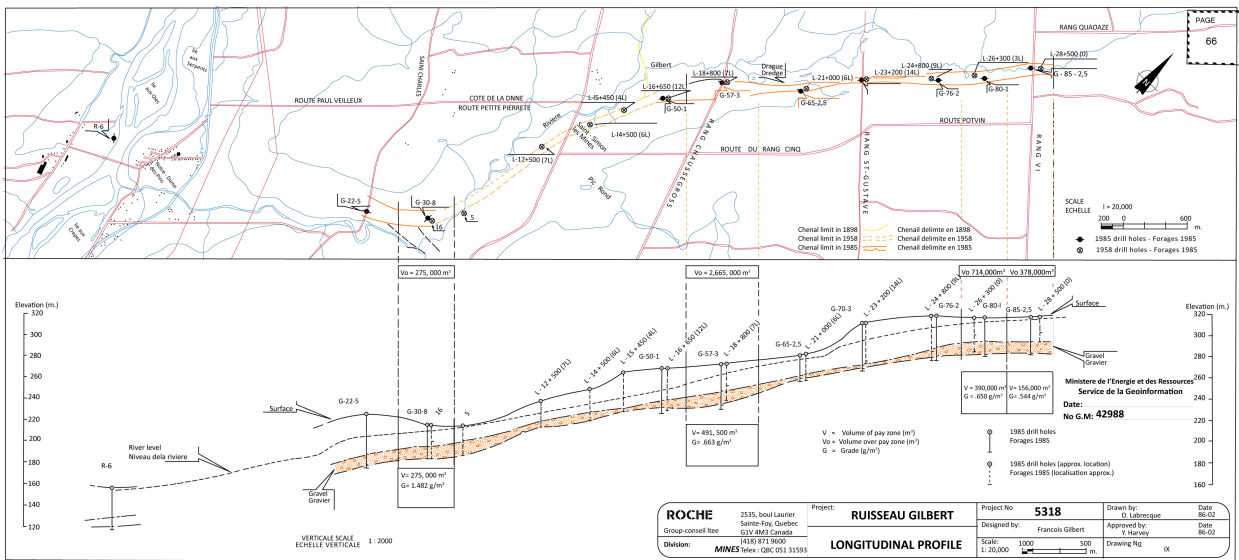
PAGE
66

RANG QUAOAZE

L-28+500 (0)
L-26+300 (3L)
L-24+800 (9L)
L-23+200 (14L)
L-21+000 (6L)
G-85-2,5
G-76-2
G-80-1
Drague
Dredge
Gilbert
L-18+800 (7L)
L-16+650 (12L)
L-15+450 (4L)
G-57-3
G-50-1
G-65-2,5
L-14+500 (6L)
L-12+500 (7L)
ROUTE PAUL VEILLEUX
COTE DE LA DNNE
ROUTE PETITE PIERRETE
SAINT CHARLES
Riviere
Saint-Simon-les-Mines
RANG CHAUSSEGROS
ROUTE DU RANG CINQ
ROUTE POTVIN
RANG ST-GUSTAVE
RANG VI
R-6
G-22-5
G-30-8
16
S
SCALE
ECHELLE
1 = 20,000
200 0 600
m.
Chenal limit in 1898 Chenail delimite en 1898
Chenal limit in 1958 Chenail delimite en 1958
Chenal limit in 1985 Chenail delimite en 1985
1985 drill holes - Forages 1985
1958 drill holes - Forages 1985

Vo = 275, 000 m³
Vo = 2,665, 000 m³
Vo 714,000m³ Vo 378,000m³

Elevation (m.)
320
300
280
260
240
220
200
180
160
140
120

Elevation (m.)
320
300
280
260
240
220
200
180
160

Surface
G-22-5
G-30-8
16
S
L-12+500 (7L)
L-14+500 (6L)
L-15+450 (4L)
G-50-1
L-16+650 (12L)
G-57-3
L-18+800 (7L)
G-65-2,5
L-21+000 (6L)
G-70-3
L-23+200 (14L)
L-24+800 (9L)
G-76-2
L-26+300 (0)
G-80-1
G-85-2,5
L-28+500 (0)
Surface
Gravel
Gravier
River level
Niveau dela riviere
R-6
Gravel
Gravier

V= 275, 000 m³
G= 1.482 g/m³

V= 491, 500 m³
G= .663 g/m³

V = 390,000 m³
G = .650 g/m³
V= 156,000 m³
G= .544 g/m³

V = Volume of pay zone (m³)
Vo = Volume over pay zone (m³)
G = Grade (g/m³)

1985 drill holes
Forages 1985

1985 drill holes (approx. location)
Forages 1985 (localisation approx.)

Ministere de l'Energie et des Ressources
Service de la Geoinformation
Date:
No G.M: 42988

VERTICALE SCALE
ECHELLE VERTICALE 1 : 2000

| ROCHE Group-conseil ltee | 2535, boul Laurier Sainte-Foy, Quebec G1V 4M3 Canada | Project: RUISSEAU GILBERT | Project No 5318 | Drawn by: D. Labrecque | Date 86-02 |
|---|---|---|---|---|---|
| Division: MINES | (418) 871 9600 Telex : QBC 051 31593 | LONGITUDINAL PROFILE | Designed by: Francois Gilbert | Approved by: Y. Harvey | Date 86-02 |
| | | | Scale: 1: 20,000 1000 500 m. | Drawing No IX | |